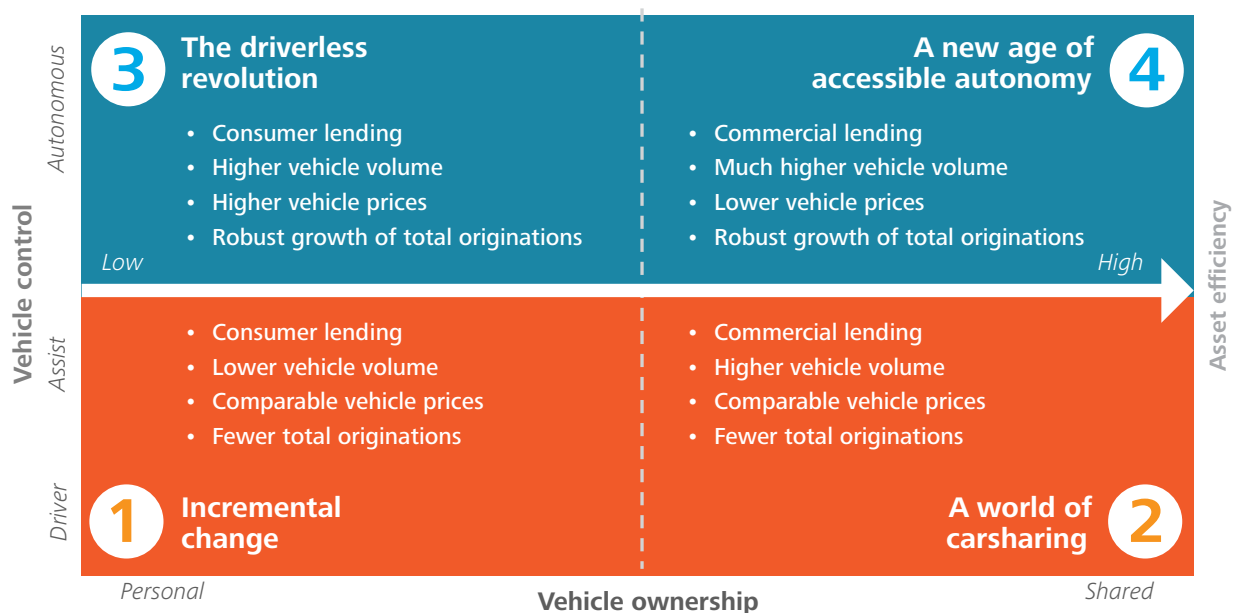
Vehicle control

Autonomous

Assist

Driver

3 The driverless revolution

- Consumer lending
- Higher vehicle volume
- Higher vehicle prices
- Robust growth of total originations

A new age of accessible autonomy 4

- Commercial lending
- Much higher vehicle volume
- Lower vehicle prices
- Robust growth of total originations

Low

High

Asset efficiency

- Consumer lending
- Lower vehicle volume
- Comparable vehicle prices
- Fewer total originations

- Commercial lending
- Higher vehicle volume
- Comparable vehicle prices
- Fewer total originations

1 Incremental change

A world of carsharing 2

Personal

Vehicle ownership

Shared